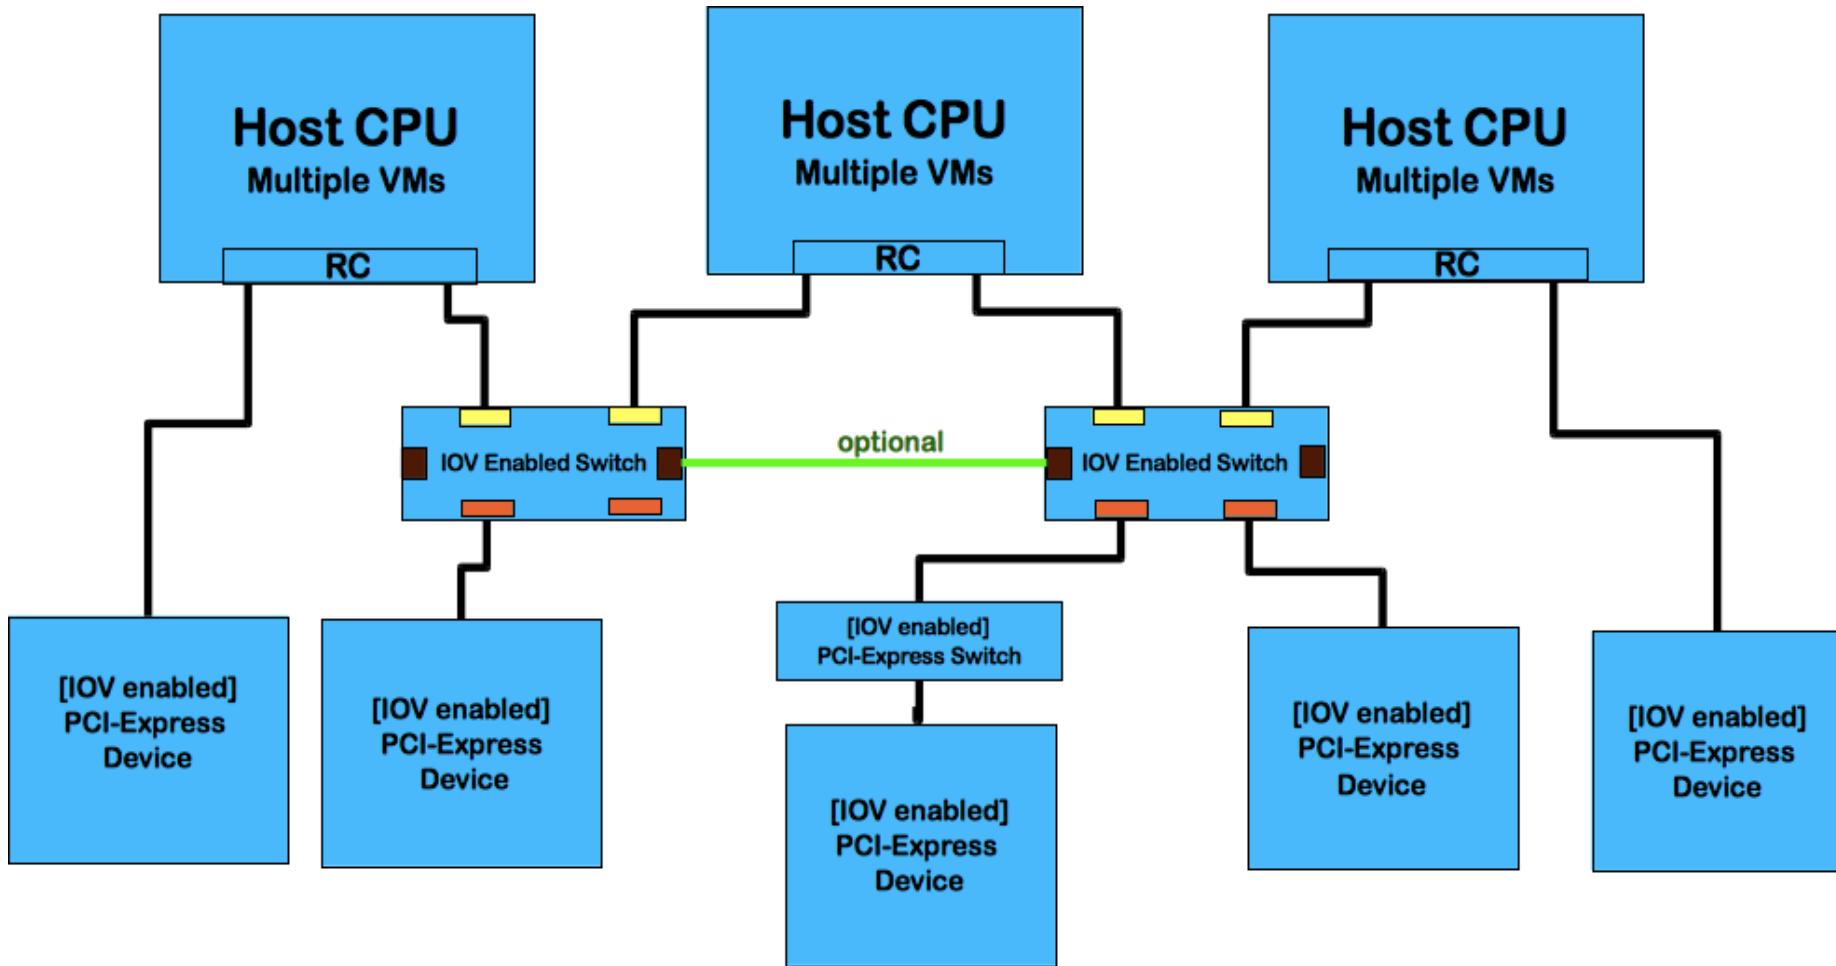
Host CPU
Multiple VMs
RC

Host CPU
Multiple VMs
RC

Host CPU
Multiple VMs
RC

IOV Enabled Switch

optional

IOV Enabled Switch

[IOV enabled]
PCI-Express
Device

[IOV enabled]
PCI-Express
Device

[IOV enabled]
PCI-Express Switch

[IOV enabled]
PCI-Express
Device

[IOV enabled]
PCI-Express
Device

[IOV enabled]
PCI-Express
Device